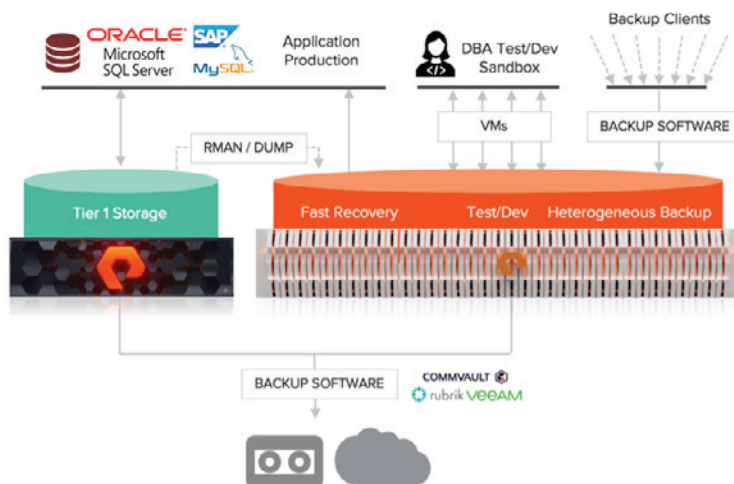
ORACLE
Microsoft SQL Server
SAP
MySQL
Application Production
DBA Test/Dev Sandbox
Backup Clients
VMs
BACKUP SOFTWARE
RMAN / DUMP
Tier 1 Storage
Fast Recovery
Test/Dev
Heterogeneous Backup
BACKUP SOFTWARE
COMMVAULT
rubrik
VEEAM